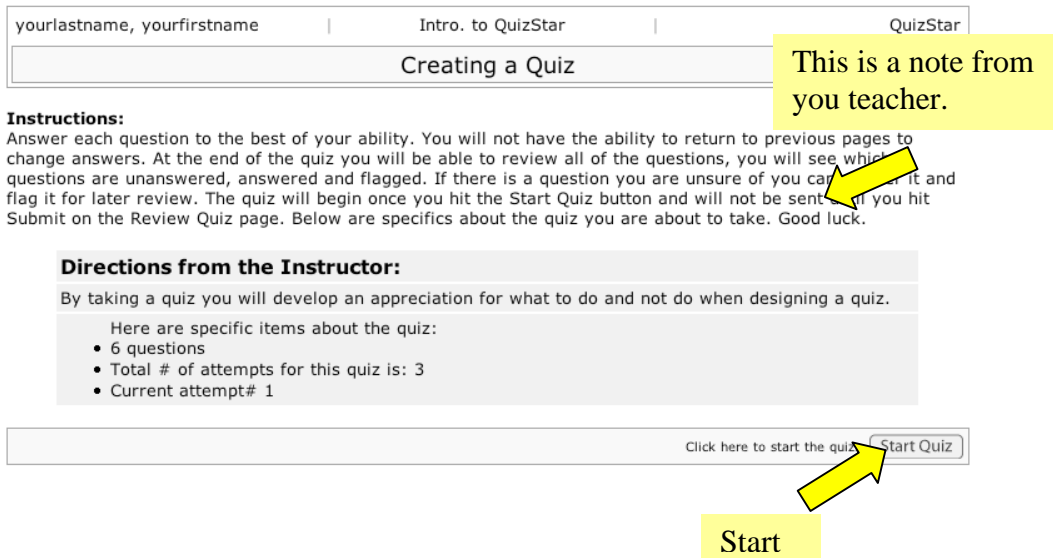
yourlastname, yourfirstname | Intro. to QuizStar | QuizStar

Creating a Quiz

This is a note from you teacher.

Instructions:
Answer each question to the best of your ability. You will not have the ability to return to previous pages to change answers. At the end of the quiz you will be able to review all of the questions, you will see which questions are unanswered, answered and flagged. If there is a question you are unsure of you ca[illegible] it and flag it for later review. The quiz will begin once you hit the Start Quiz button and will not be sent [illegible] you hit Submit on the Review Quiz page. Below are specifics about the quiz you are about to take. Good luck.

Directions from the Instructor:

By taking a quiz you will develop an appreciation for what to do and not do when designing a quiz.

Here are specific items about the quiz:
- 6 questions
- Total # of attempts for this quiz is: 3
- Current attempt# 1

Click here to start the quiz Start Quiz

Start